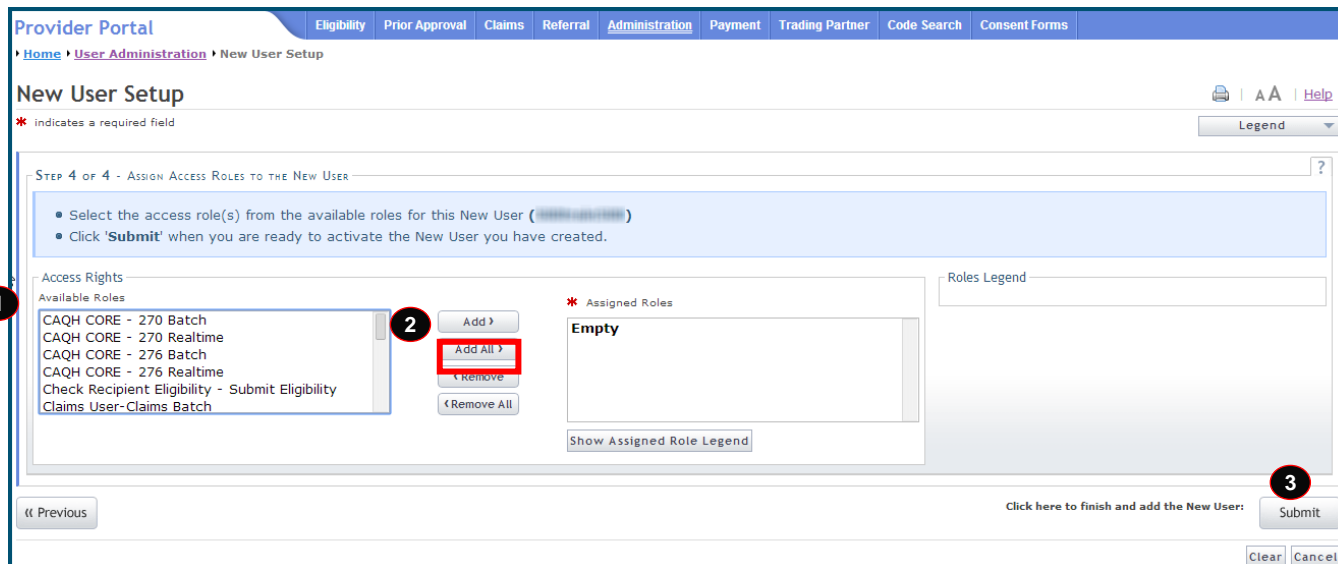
Provider Portal
Eligibility | Prior Approval | Claims | Referral | Administration | Payment | Trading Partner | Code Search | Consent Forms

Home › User Administration › New User Setup

New User Setup

AA | Help

* indicates a required field

Legend

?

Step 4 of 4 - Assign Access Roles to the New User

• Select the access role(s) from the available roles for this New User ([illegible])
• Click 'Submit' when you are ready to activate the New User you have created.

Access Rights
Available Roles
CAQH CORE - 270 Batch
CAQH CORE - 270 Realtime
CAQH CORE - 276 Batch
CAQH CORE - 276 Realtime
Check Recipient Eligibility - Submit Eligibility
Claims User-Claims Batch

2

Add ›
Add All ›
‹ Remove
‹ Remove All

* Assigned Roles
Empty

Show Assigned Role Legend

Roles Legend

3

« Previous

Click here to finish and add the New User:

Submit

Clear | Cancel